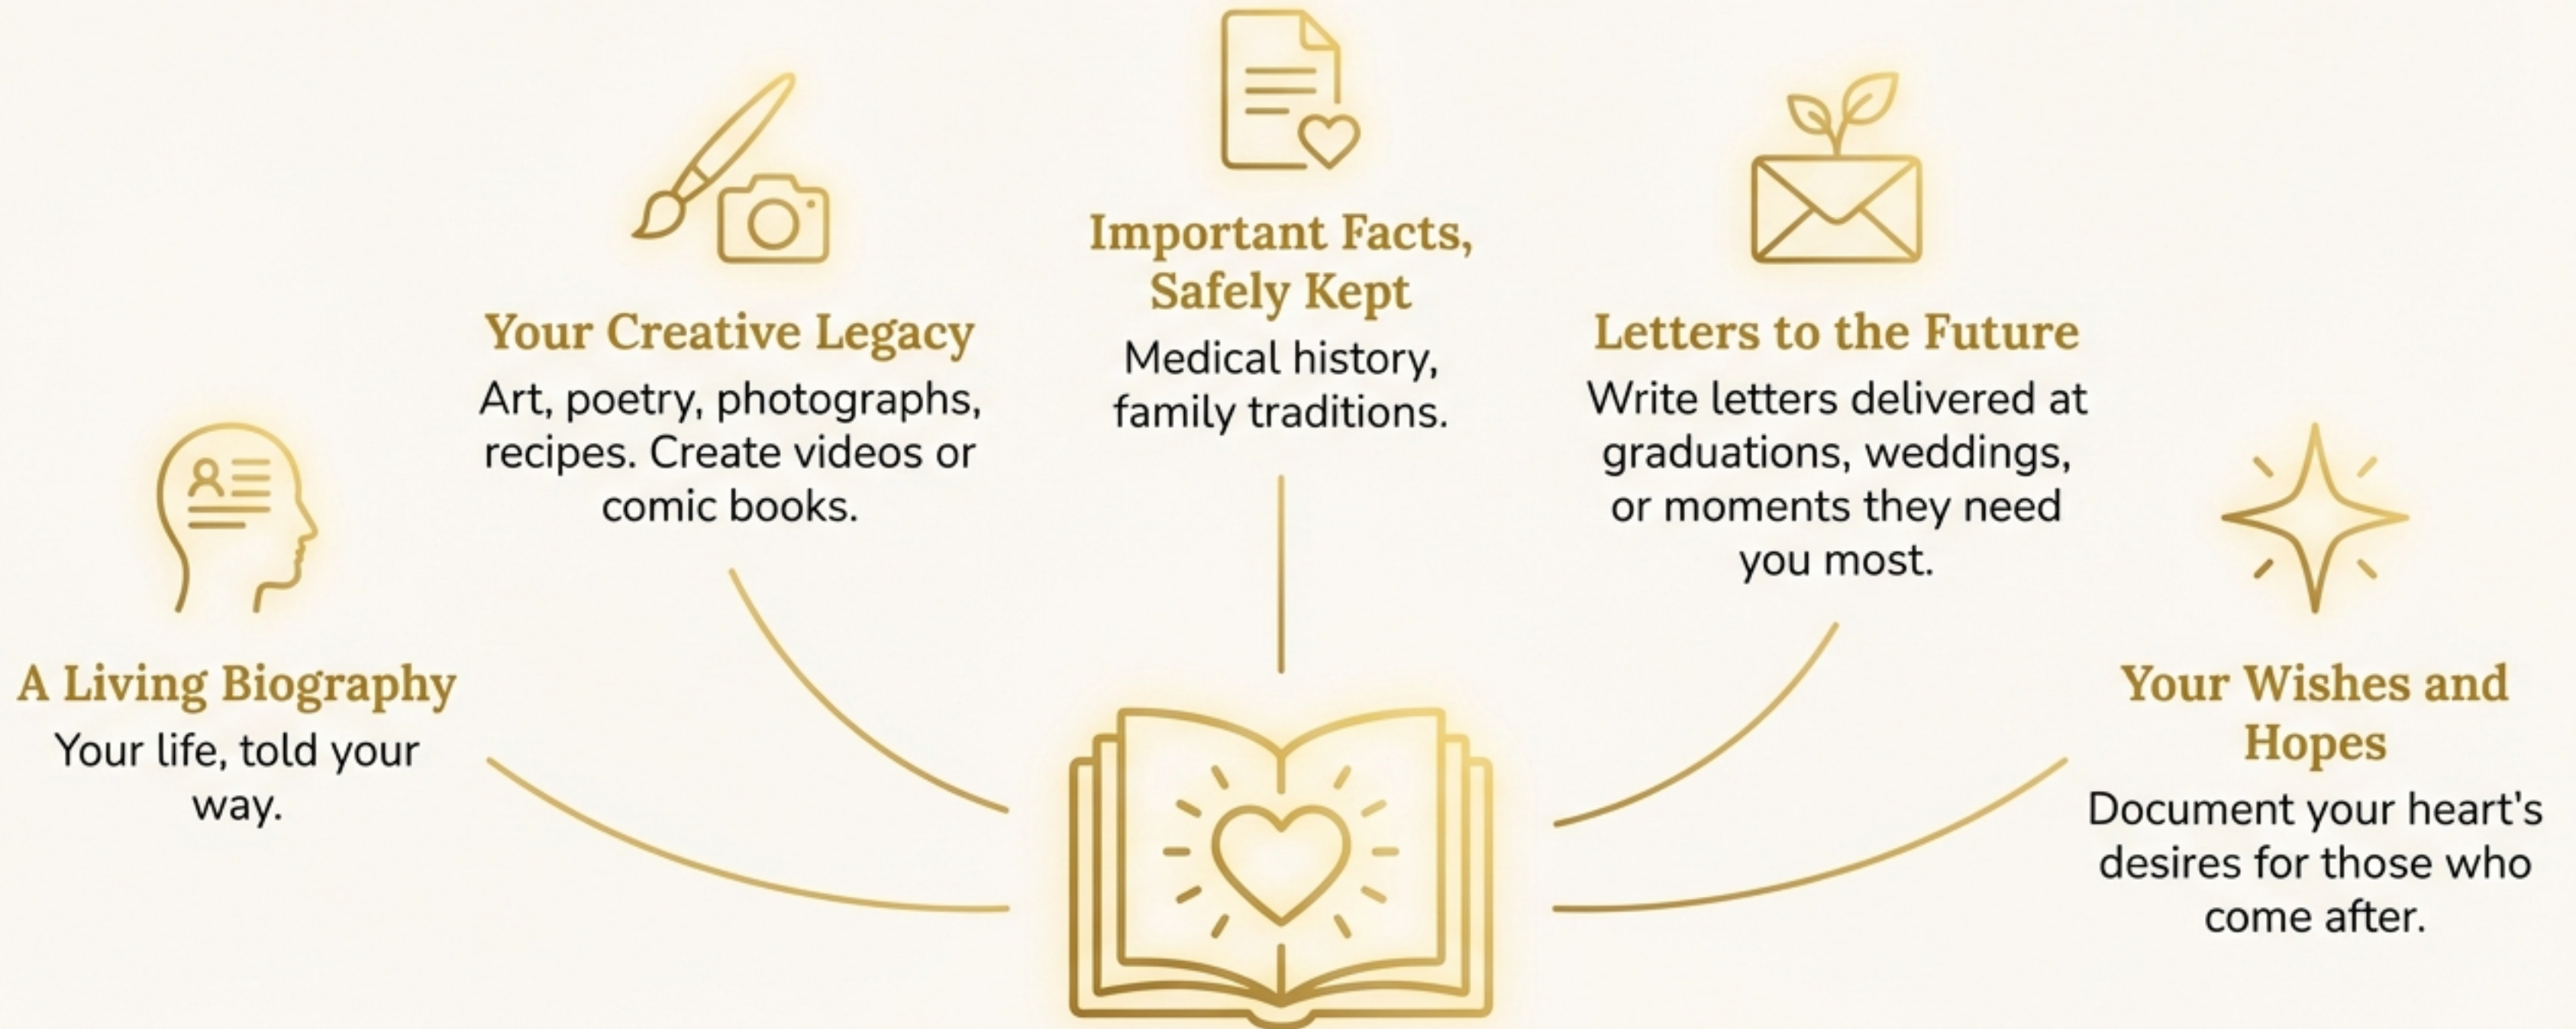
A Living Biography
Your life, told your way.

Your Creative Legacy
Art, poetry, photographs, recipes. Create videos or comic books.

Important Facts, Safely Kept
Medical history, family traditions.

Letters to the Future
Write letters delivered at graduations, weddings, or moments they need you most.

Your Wishes and Hopes
Document your heart's desires for those who come after.